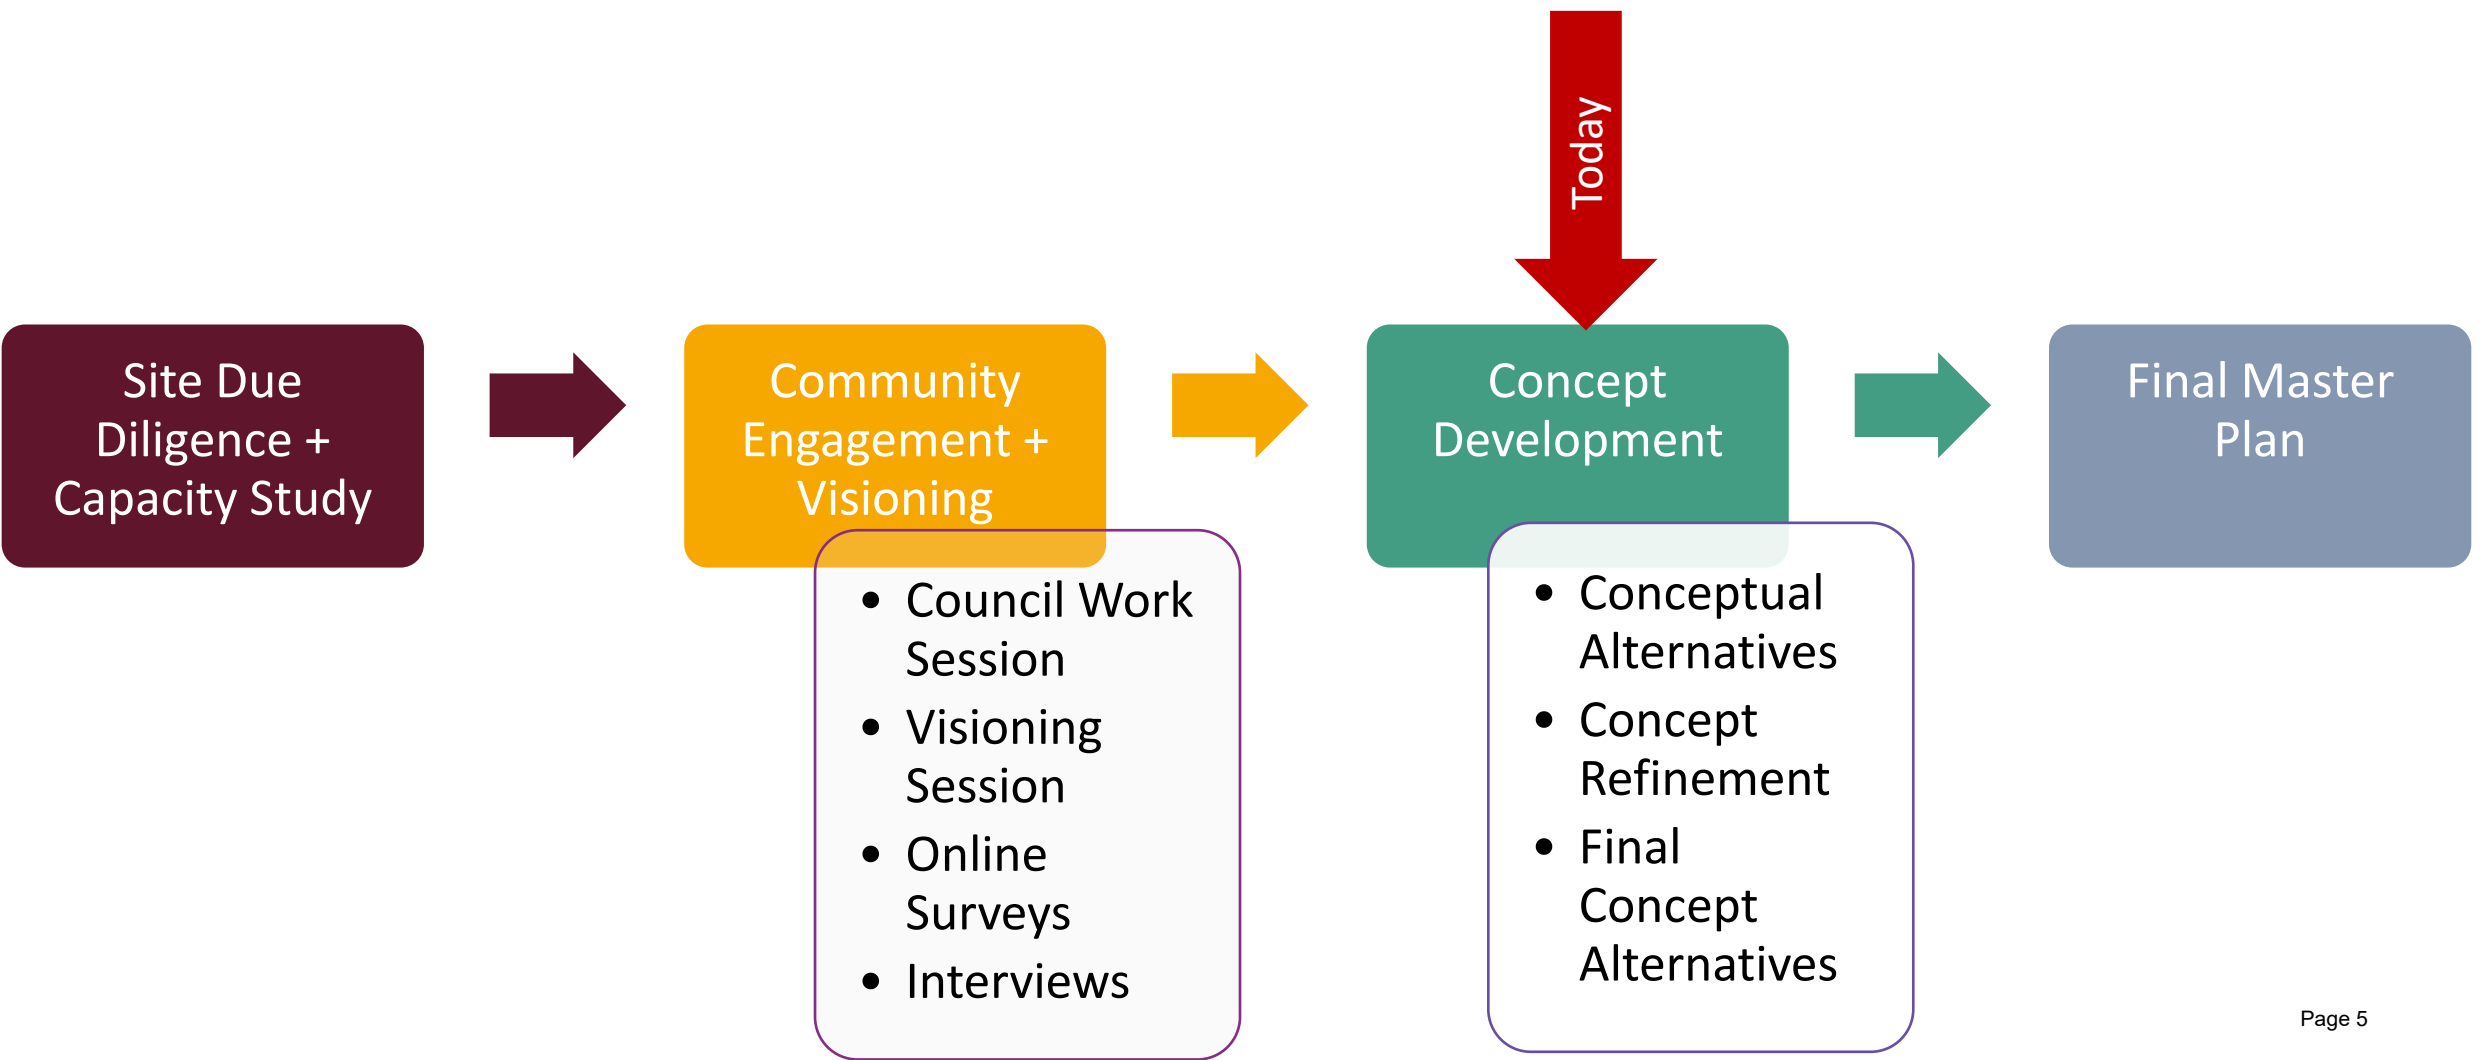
Today

Site Due Diligence + Capacity Study

Community Engagement + Visioning

- Council Work Session
- Visioning Session
- Online Surveys
- Interviews

Concept Development

- Conceptual Alternatives
- Concept Refinement
- Final Concept Alternatives

Final Master Plan

Page 5